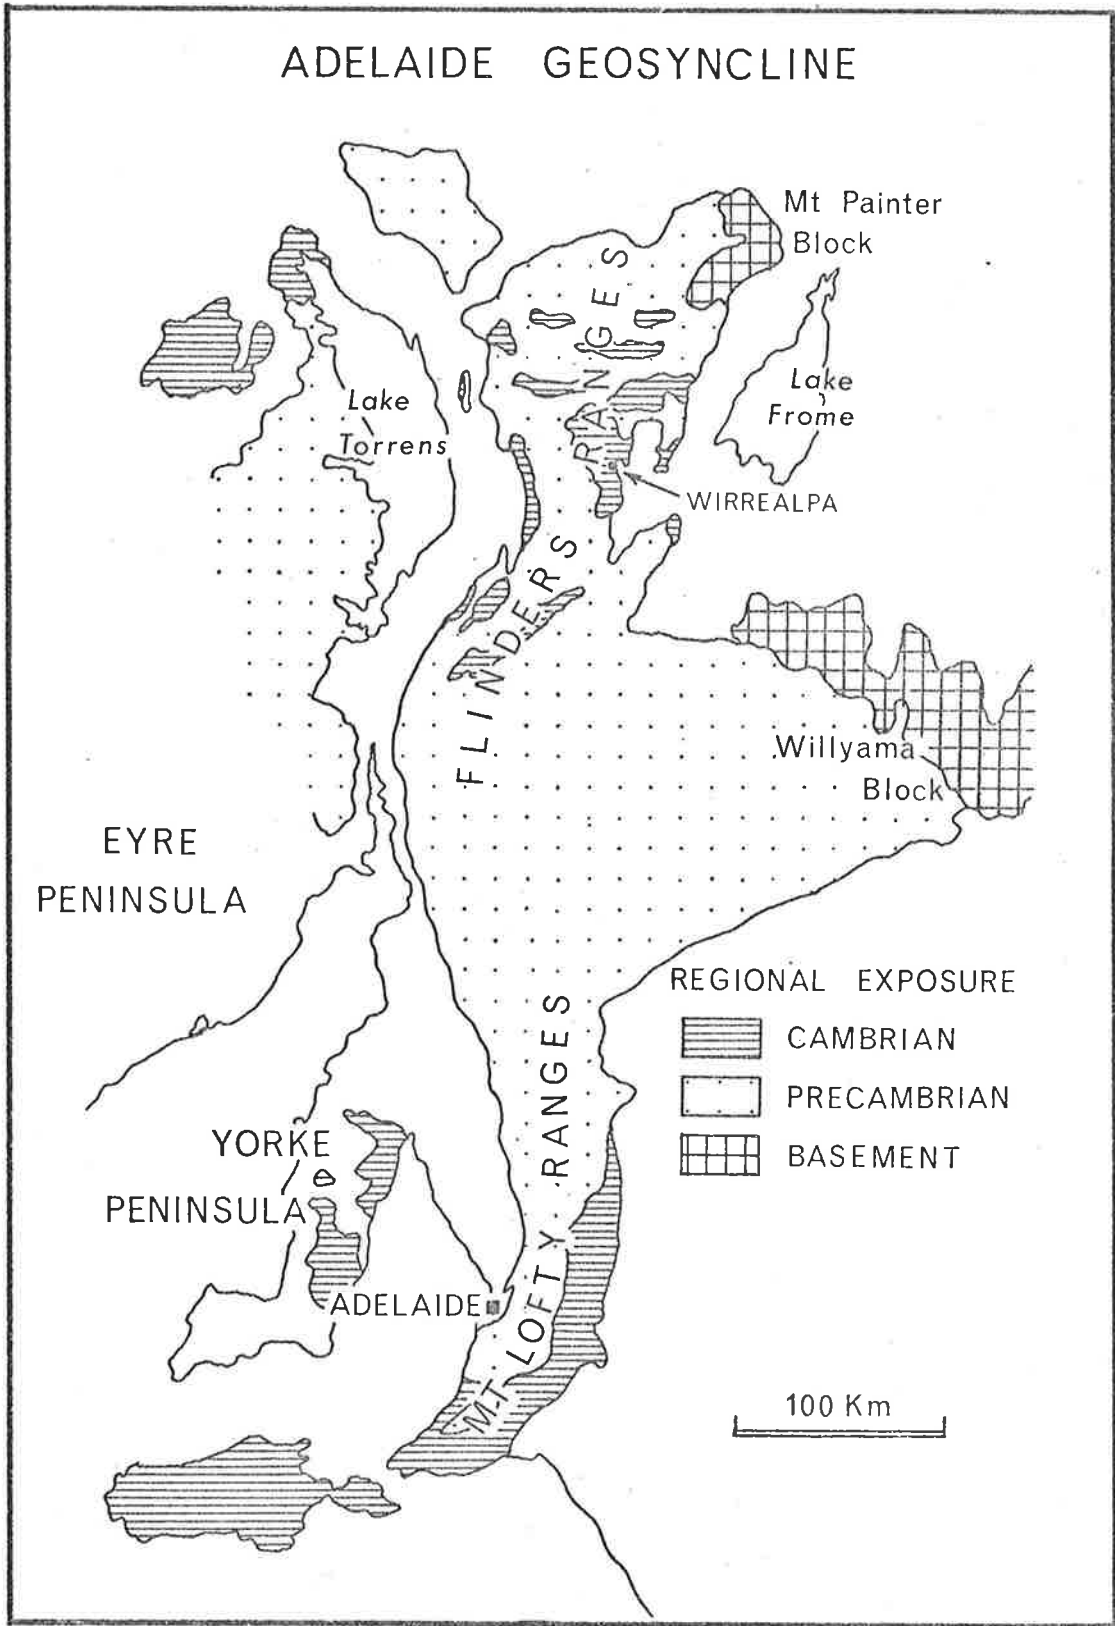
ADELAIDE GEOSYNCLINE

Mt Painter Block

Lake Frome

Lake Torrens

WIRREALPA

FLINDERS RANGES

Willyama Block

EYRE PENINSULA

REGIONAL EXPOSURE

CAMBRIAN

PRECAMBRIAN

BASEMENT

YORKE PENINSULA

ADELAIDE

MT. LOFTY RANGES

100 Km